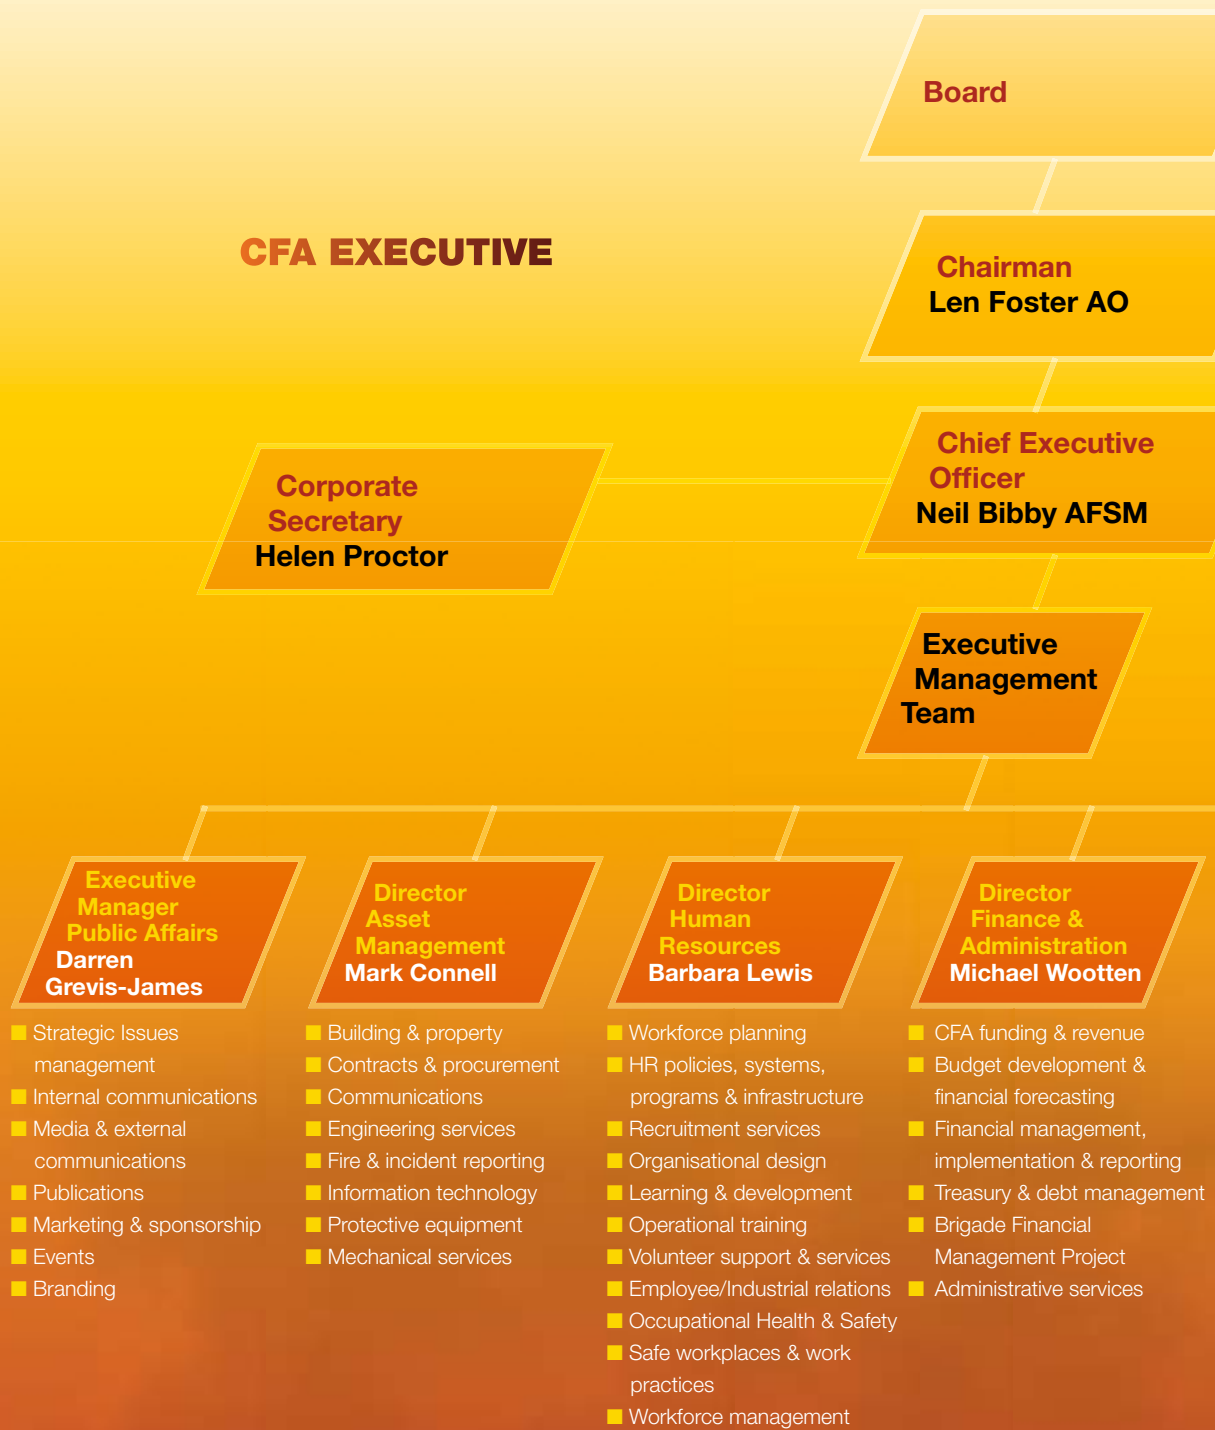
CFA EXECUTIVE

Board

Chairman
Len Foster AO

Chief Executive Officer
Neil Bibby AFSM

Corporate Secretary
Helen Proctor

Executive Management Team

Executive Manager Public Affairs
Darren Grevis-James

Strategic Issues management
Internal communications
Media & external communications
Publications
Marketing & sponsorship
Events
Branding

Director Asset Management
Mark Connell

Building & property
Contracts & procurement
Communications
Engineering services
Fire & incident reporting
Information technology
Protective equipment
Mechanical services

Director Human Resources
Barbara Lewis

Workforce planning
HR policies, systems, programs & infrastructure
Recruitment services
Organisational design
Learning & development
Operational training
Volunteer support & services
Employee/Industrial relations
Occupational Health & Safety
Safe workplaces & work practices
Workforce management

Director Finance & Administration
Michael Wootten

CFA funding & revenue
Budget development & financial forecasting
Financial management, implementation & reporting
Treasury & debt management
Brigade Financial Management Project
Administrative services